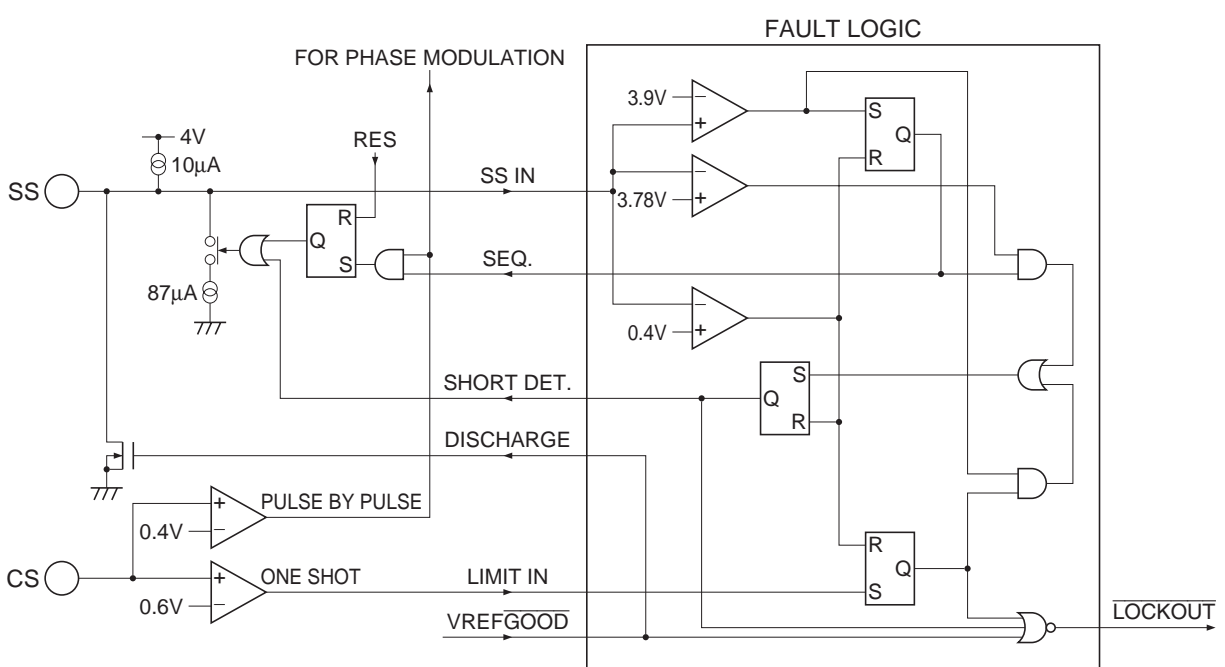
FAULT LOGIC
FOR PHASE MODULATION
3.9V
$-$
+
S
Q
R
4V
10μA
RES
SS
SS IN
$-$
3.78V
+
R
Q
S
SEQ.
87μA
$-$
0.4V
+
SHORT DET.
S
Q
R
DISCHARGE
+
PULSE BY PULSE
0.4V
$-$
R
Q
CS
+
ONE SHOT
LIMIT IN
S
0.6V
$-$
VREF$\overline{\text{GOOD}}$
$\overline{\text{LOCKOUT}}$